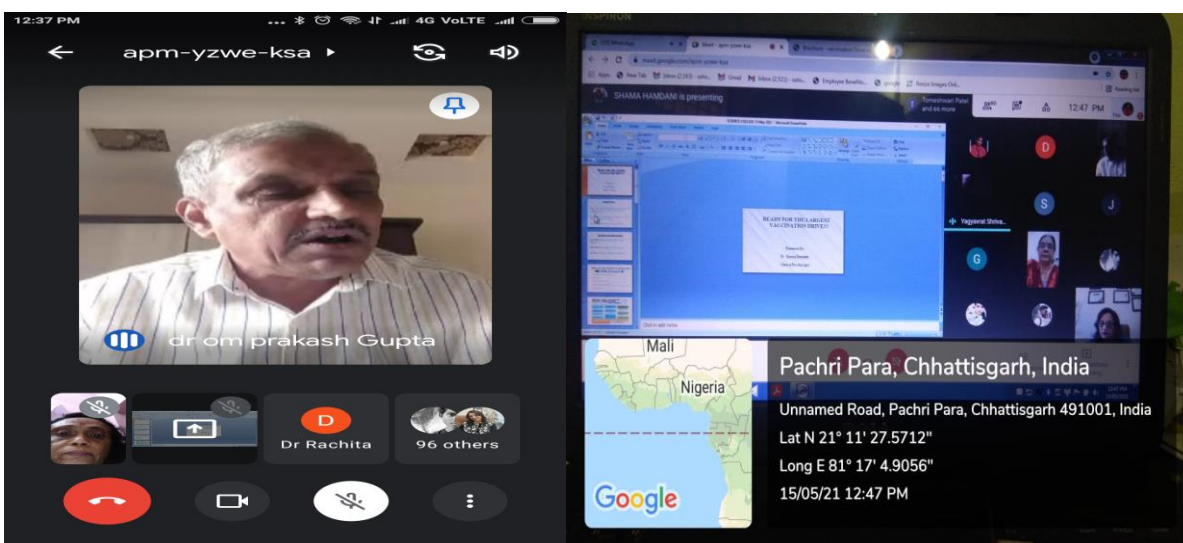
12:37 PM
4G VoLTE

apm-yzwe-ksa

dr om prakash Gupta

D
Dr Rachita
96 others

SHAMA HAMDANI is presenting

12:47 PM

READY FOR THE LARGEST VACCINATION DRIVE!!!

D
S
J
G
Yagyavral Shriva...

Mali
Nigeria
Google

Pachri Para, Chhattisgarh, India
Unnamed Road, Pachri Para, Chhattisgarh 491001, India
Lat N 21° 11' 27.5712"
Long E 81° 17' 4.9056"
15/05/21 12:47 PM